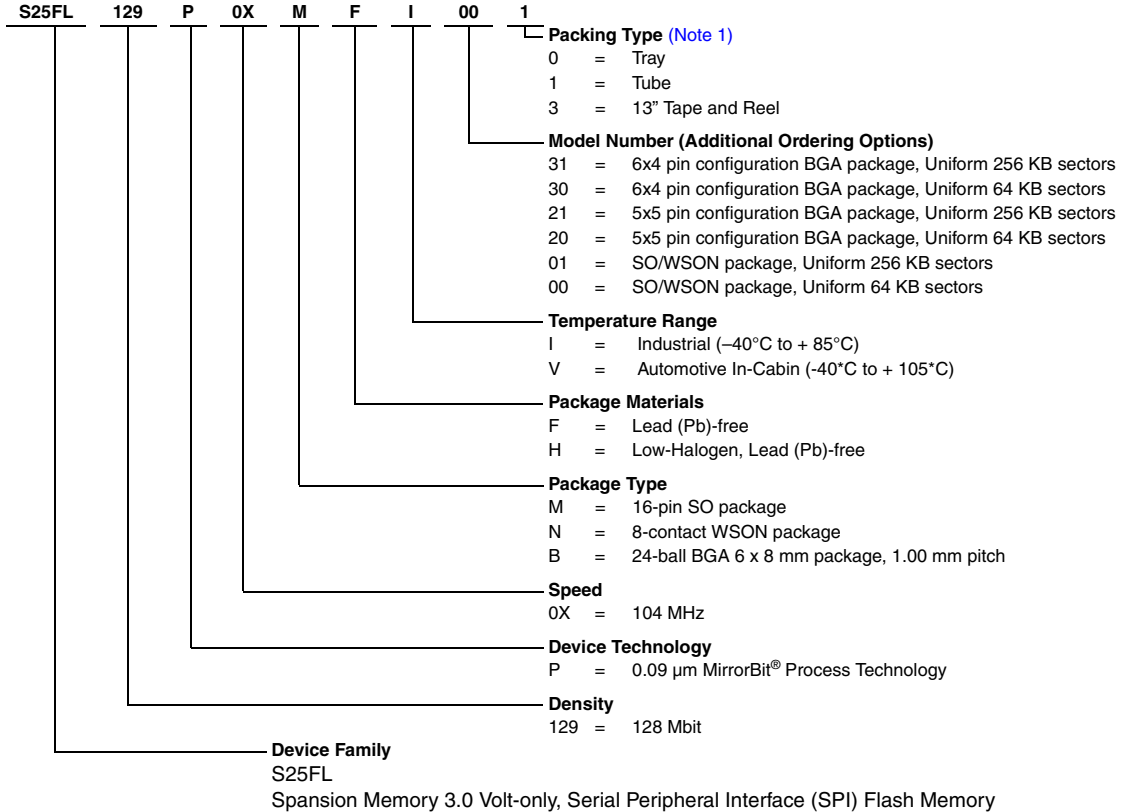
S25FL 129 P 0X M F I 00 1

Packing Type (Note 1)
0 = Tray
1 = Tube
3 = 13" Tape and Reel

Model Number (Additional Ordering Options)
31 = 6x4 pin configuration BGA package, Uniform 256 KB sectors
30 = 6x4 pin configuration BGA package, Uniform 64 KB sectors
21 = 5x5 pin configuration BGA package, Uniform 256 KB sectors
20 = 5x5 pin configuration BGA package, Uniform 64 KB sectors
01 = SO/WSON package, Uniform 256 KB sectors
00 = SO/WSON package, Uniform 64 KB sectors

Temperature Range
I = Industrial (–40°C to + 85°C)
V = Automotive In-Cabin (-40*C to + 105*C)

Package Materials
F = Lead (Pb)-free
H = Low-Halogen, Lead (Pb)-free

Package Type
M = 16-pin SO package
N = 8-contact WSON package
B = 24-ball BGA 6 x 8 mm package, 1.00 mm pitch

Speed
0X = 104 MHz

Device Technology
P = 0.09 µm MirrorBit® Process Technology

Density
129 = 128 Mbit

Device Family
S25FL
Spansion Memory 3.0 Volt-only, Serial Peripheral Interface (SPI) Flash Memory